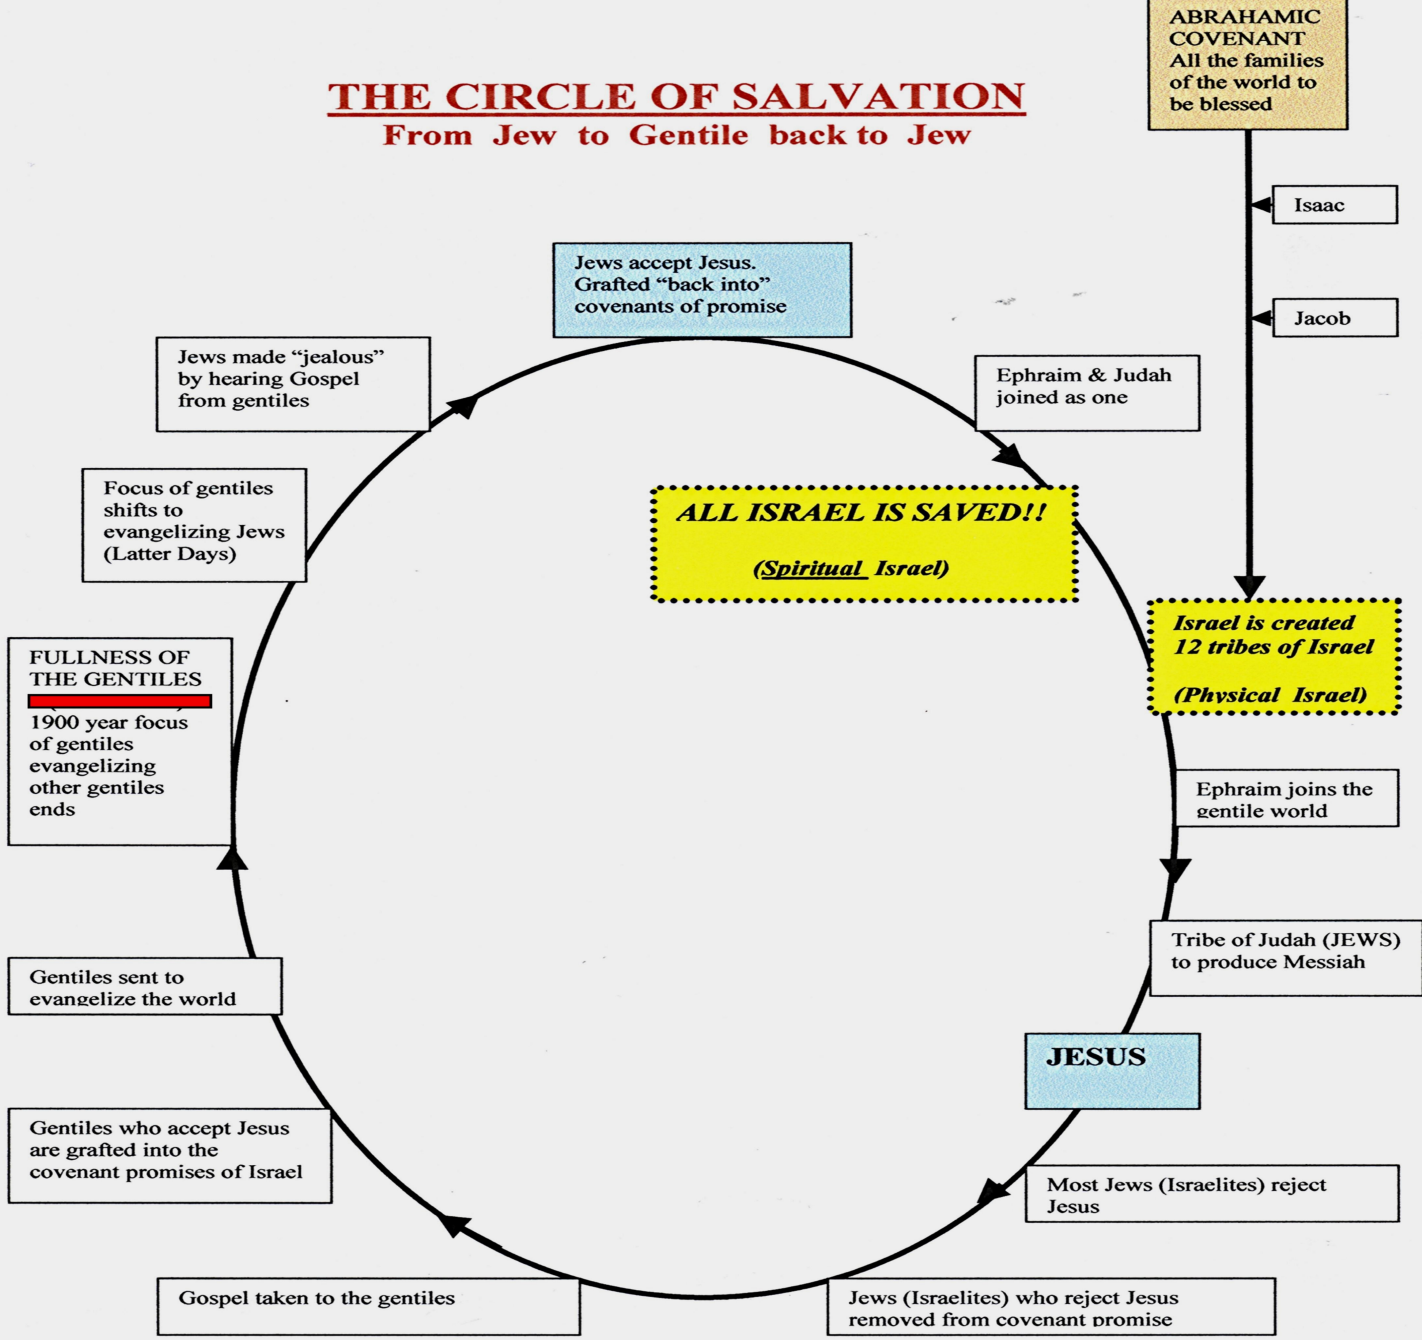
ABRAHAMIC COVENANT
All the families of the world to be blessed

THE CIRCLE OF SALVATION
From Jew to Gentile back to Jew

Isaac

Jacob

Jews accept Jesus. Grafted "back into" covenants of promise

Jews made "jealous" by hearing Gospel from gentiles

Ephraim & Judah joined as one

Focus of gentiles shifts to evangelizing Jews (Latter Days)

ALL ISRAEL IS SAVED!!

(Spiritual Israel)

Israel is created 12 tribes of Israel

(Physical Israel)

FULLNESS OF THE GENTILES

1900 year focus of gentiles evangelizing other gentiles ends

Ephraim joins the gentile world

Tribe of Judah (JEWS) to produce Messiah

Gentiles sent to evangelize the world

JESUS

Gentiles who accept Jesus are grafted into the covenant promises of Israel

Most Jews (Israelites) reject Jesus

Gospel taken to the gentiles

Jews (Israelites) who reject Jesus removed from covenant promise